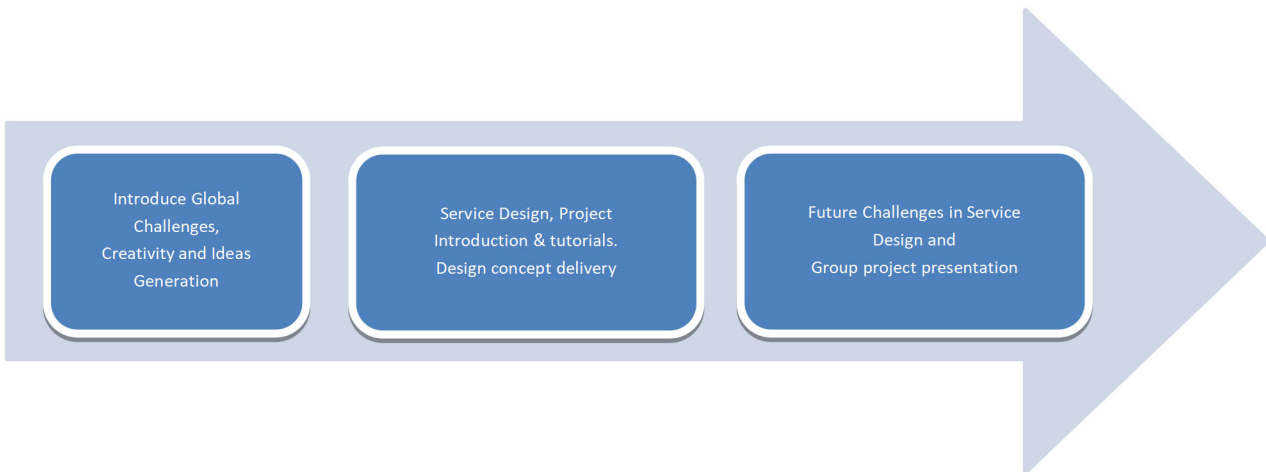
Introduce Global Challenges, Creativity and Ideas Generation

Service Design, Project Introduction & tutorials. Design concept delivery

Future Challenges in Service Design and Group project presentation